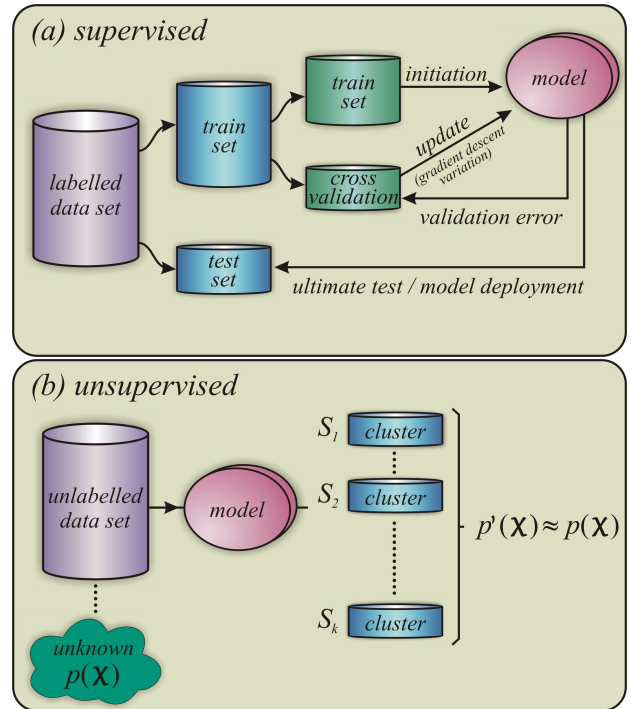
(a) supervised

labelled data set

train set

train set

initiation

model

update

(gradient descent variation)

cross validation

validation error

test set

ultimate test / model deployment

(b) unsupervised

unlabelled data set

model

$S_1$ cluster

$S_2$ cluster

$S_k$ cluster

$p'(\mathbf{X}) \approx p(\mathbf{X})$

unknown $p(\mathbf{X})$